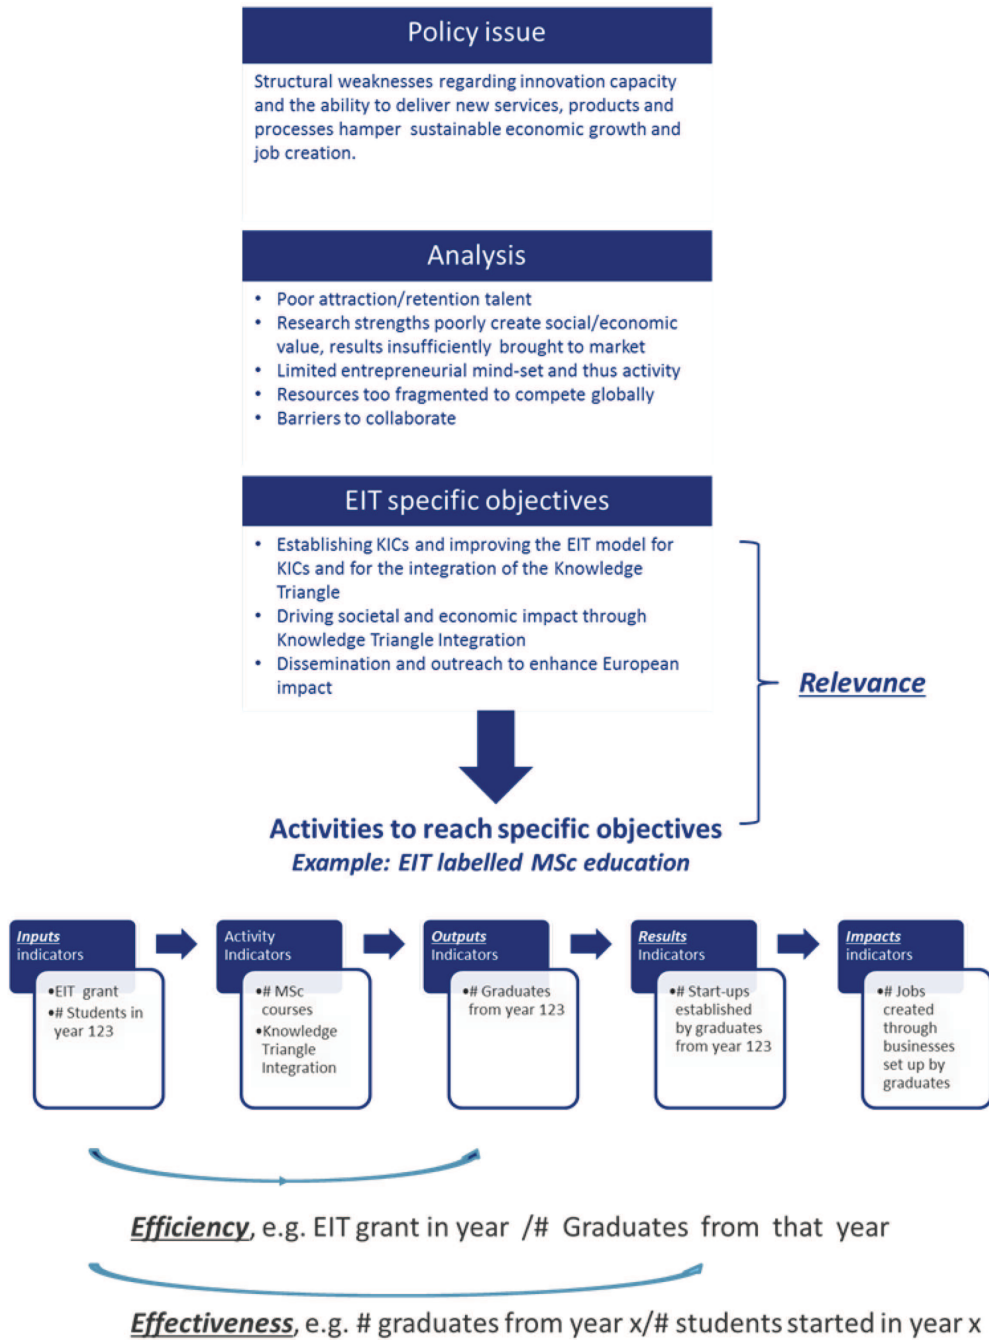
Policy issue

Structural weaknesses regarding innovation capacity and the ability to deliver new services, products and processes hamper sustainable economic growth and job creation.

Analysis

- Poor attraction/retention talent
- Research strengths poorly create social/economic value, results insufficiently brought to market
- Limited entrepreneurial mind-set and thus activity
- Resources too fragmented to compete globally
- Barriers to collaborate

EIT specific objectives

- Establishing KICs and improving the EIT model for KICs and for the integration of the Knowledge Triangle
- Driving societal and economic impact through Knowledge Triangle Integration
- Dissemination and outreach to enhance European impact

Relevance

Activities to reach specific objectives
Example: EIT labelled MSc education

Inputs indicators
•EIT grant
•# Students in year 123

Activity Indicators
•# MSc courses
•Knowledge Triangle Integration

Outputs Indicators
•# Graduates from year 123

Results Indicators
•# Start-ups established by graduates from year 123

Impacts indicators
•# Jobs created through businesses set up by graduates

Efficiency, e.g. EIT grant in year /# Graduates from that year

Effectiveness, e.g. # graduates from year x/# students started in year x